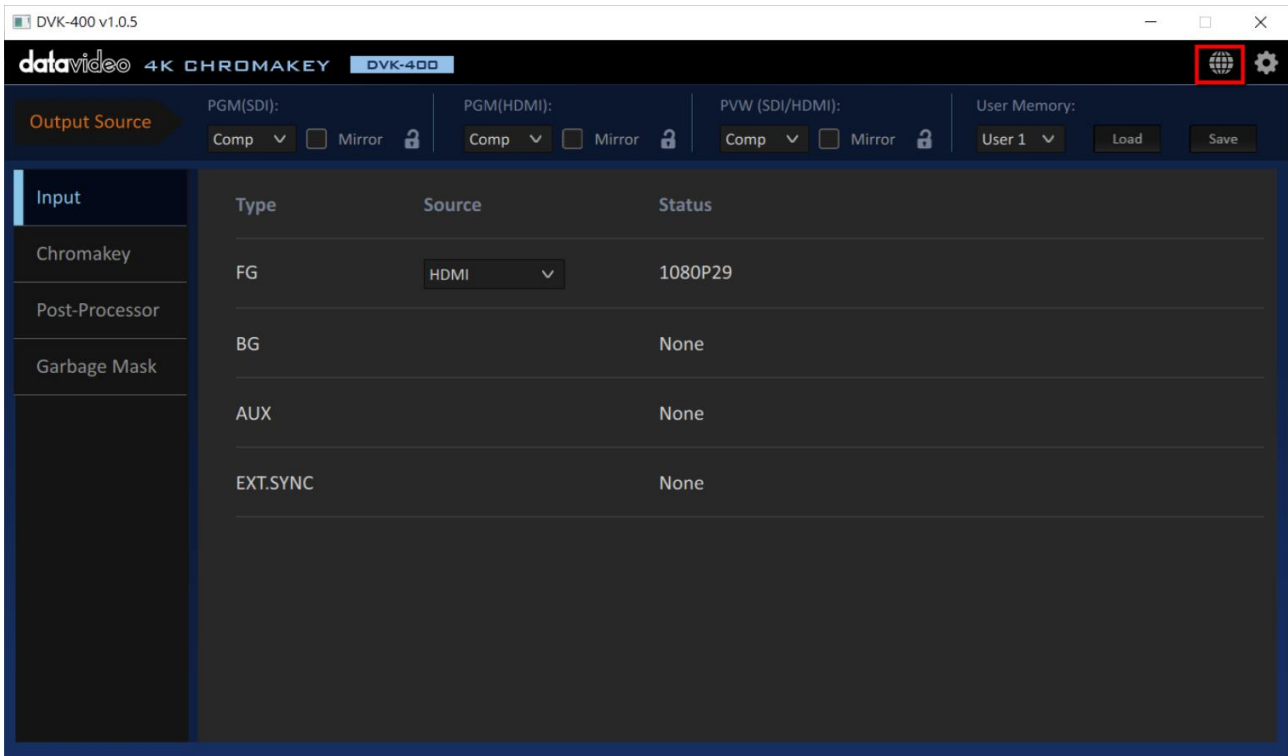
DVK-400 v1.0.5

datavideo 4K CHROMAKEY DVK-400

Output Source

PGM(SDI):
Comp Mirror

PGM(HDMI):
Comp Mirror

PVW (SDI/HDMI):
Comp Mirror

User Memory:
User 1 Load Save

Input
Chromakey
Post-Processor
Garbage Mask

| Type | Source | Status |
|---|---|---|
| FG | HDMI | 1080P29 |
| BG | | None |
| AUX | | None |
| EXT.SYNC | | None |